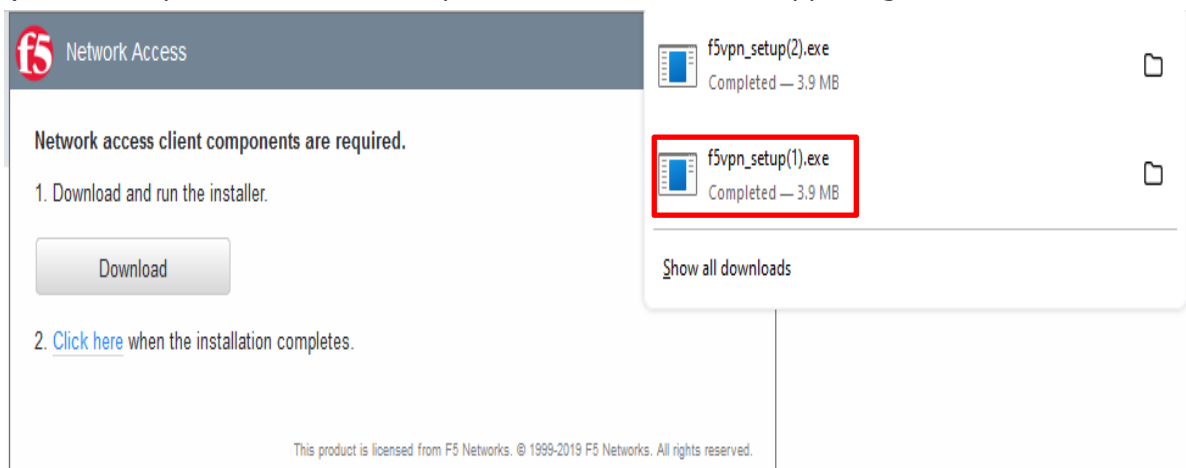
f5 Network Access

Network access client components are required.

1. Download and run the installer.

Download

2. Click here when the installation completes.

This product is licensed from F5 Networks. © 1999-2019 F5 Networks. All rights reserved.

f5vpn_setup(2).exe
Completed — 3.9 MB

f5vpn_setup(1).exe
Completed — 3.9 MB

Show all downloads